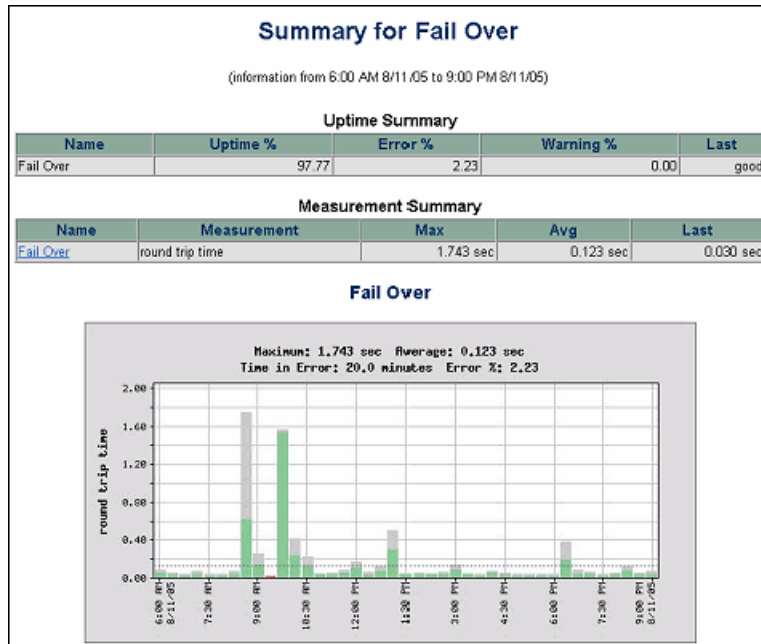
Summary for Fail Over

(information from 6:00 AM 8/11/05 to 9:00 PM 8/11/05)

Uptime Summary

| Name | Uptime % | Error % | Warning % | Last |
|---|---|---|---|---|
| Fail Over | 97.77 | 2.23 | 0.00 | good |

Measurement Summary

| Name | Measurement | Max | Avg | Last |
|---|---|---|---|---|
| Fail Over | round trip time | 1.743 sec | 0.123 sec | 0.030 sec |

Fail Over

Maximum: 1.743 sec Average: 0.123 sec
Time in Error: 20.0 minutes Error %: 2.23

round trip time

2.00
1.60
1.20
0.80
0.40
0.00

6:00 AM 8/11/05
7:30 AM
9:00 AM
10:30 AM
12:00 PM
1:30 PM
3:00 PM
4:30 PM
6:00 PM
7:30 PM
9:00 PM 8/11/05